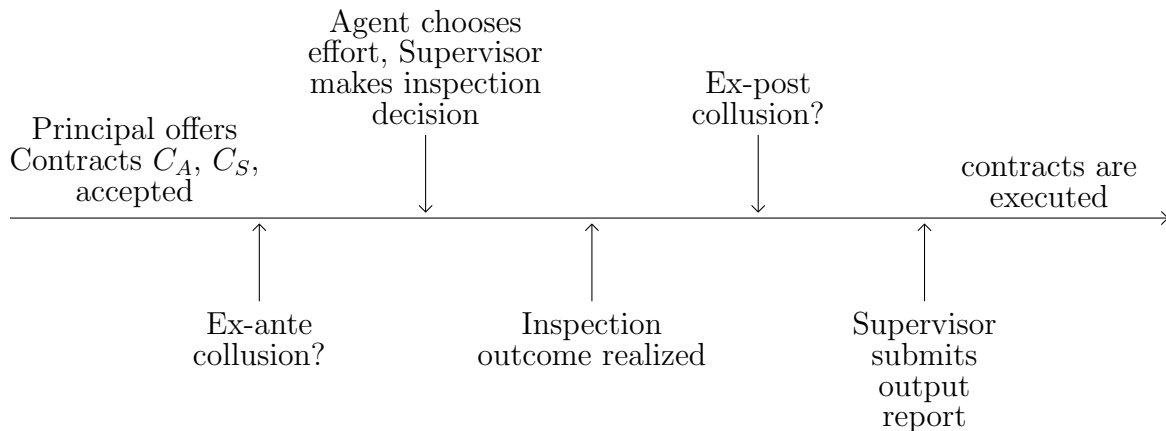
Principal offers Contracts $C_A$, $C_S$, accepted

Agent chooses effort, Supervisor makes inspection decision

Ex-post collusion?

contracts are executed

Ex-ante collusion?

Inspection outcome realized

Supervisor submits output report